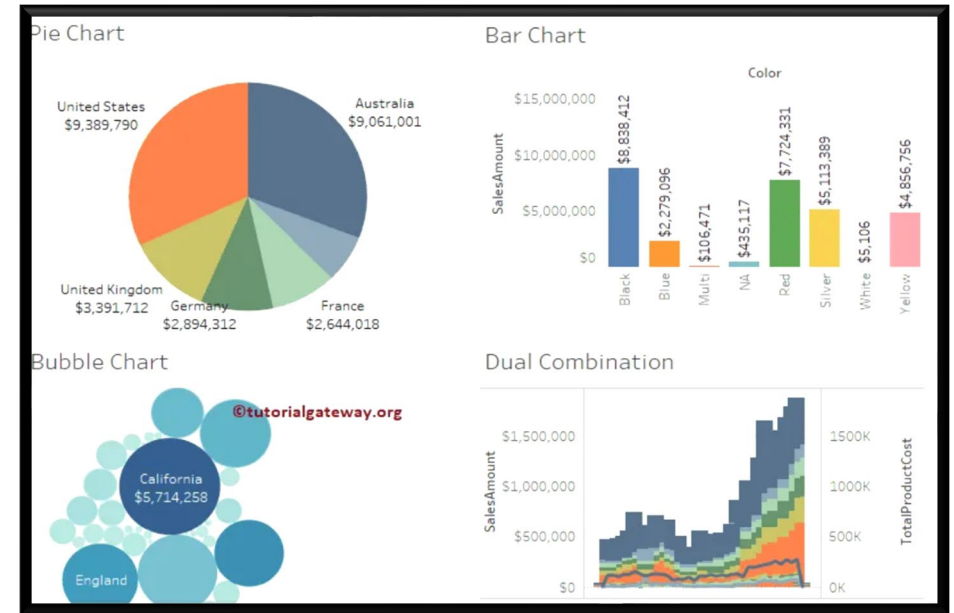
Pie Chart

United States
$9,389,790

Australia
$9,061,001

United Kingdom
$3,391,712

Germany
$2,894,312

France
$2,644,018

Bar Chart

Color

| Color | SalesAmount |
|---|---|
| Black | $8,838,412 |
| Blue | $2,279,096 |
| Multi | $106,471 |
| NA | $435,117 |
| Red | $7,724,331 |
| Silver | $5,113,389 |
| White | $5,106 |
| Yellow | $4,856,756 |

SalesAmount
$15,000,000
$10,000,000
$5,000,000
$0

Bubble Chart

©tutorialgateway.org

California
$5,714,258

England

Dual Combination

SalesAmount
$1,500,000
$1,000,000
$500,000
$0

TotalProductCost
1500K
1000K
500K
0K